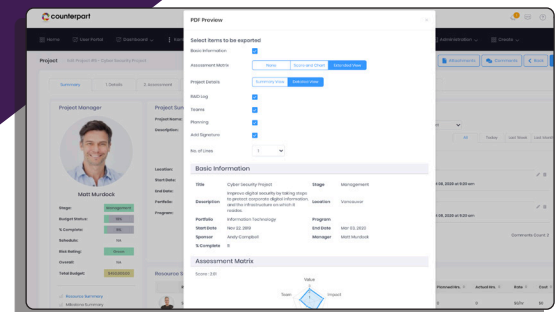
counterpart

Home | Law Portal | Dashboard | Administration | Create

Project | Add Project 8% - Cyber Security Project

Summary | 1. Details | 2. Assessment

Project Manager

Matt Murdock

Stage: Management
Budget Status:
% Complete:
Schedule:
Risk Rating:
Overall:
Total Budget:

Project Sum
Project Name:
Description:
Location:
Start Date:
End Date:
Portfolio:
Program:

Resource S

Business Summary
Milestone Summary

Attachments | Comments | Back

All | Today | Last Week | Last Month

Comments Count: 0

Planned Hrs. | Actual Hrs. | Rate

PDF Preview

Select items to be exported

Basic Information

Assessment Matrix | None | Score and Chart | Detailed View

Project Details | Summary View | Detailed View

RAID Log

Teams

Planning

Add Signature

No. of Lines | 1

Basic Information

| Title | Cyber Security Project | Stage | Management |
|---|---|---|---|
| Description | Improve digital security by taking steps to protect corporate digital information and the infrastructure on which it resides. | Location | Vancouver |
| Portfolio | Information Technology | Program | |
| Start Date | Nov 22, 2019 | End Date | Mar 03, 2020 |
| Sponsor | Andy Campbell | Manager | Matt Murdock |
| % Complete | 0 | | |

Assessment Matrix

Score : 3.81

Value
Team
Impact